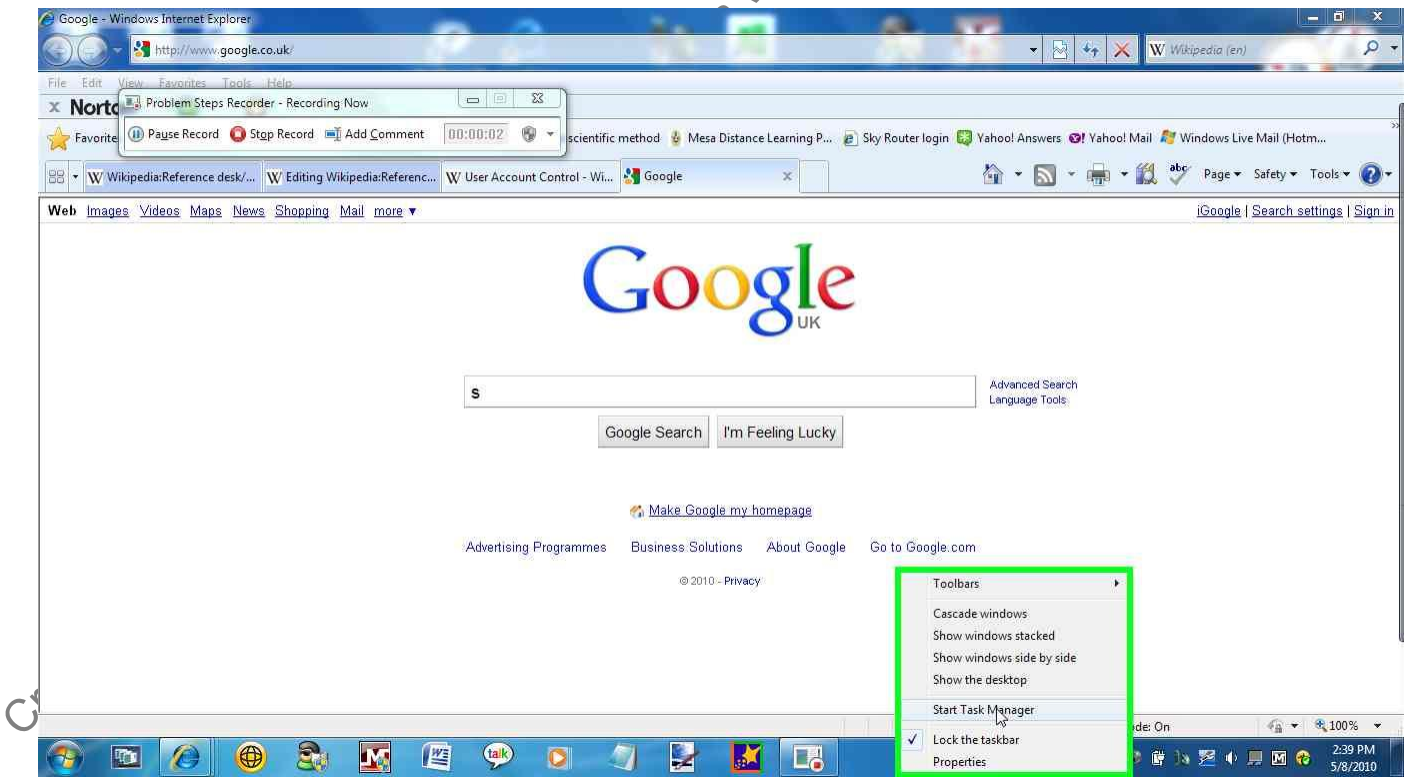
Google - Windows Internet Explorer

http://www.google.co.uk/

Wikipedia (en)

File Edit View Favorites Tools Help

Norto

Problem Steps Recorder - Recording Now

Pause Record Stop Record Add Comment 00:00:02

Favorite

scientific method Mesa Distance Learning P... Sky Router login Yahoo! Answers Yahoo! Mail Windows Live Mail (Hotm...

Wikipedia:Reference desk/... Editing Wikipedia:Referenc... User Account Control - Wi... Google

Page ▾ Safety ▾ Tools ▾

Web Images Videos Maps News Shopping Mail more ▾

iGoogle | Search settings | Sign in

Google UK

s

Advanced Search
Language Tools

Google Search I'm Feeling Lucky

Make Google my homepage

Advertising Programmes Business Solutions About Google Go to Google.com

© 2010 - Privacy

Toolbars

Cascade windows
Show windows stacked
Show windows side by side
Show the desktop

Start Task Manager

✓ Lock the taskbar
Properties

de: On

100%

talk

2:39 PM
5/8/2010